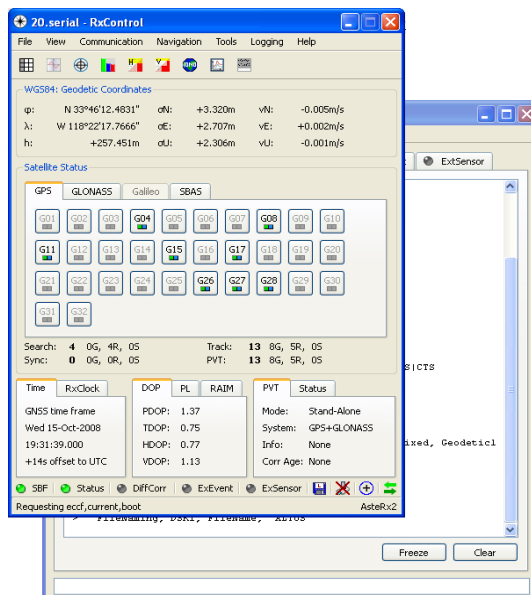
20.serial - RxControl

File View Communication Navigation Tools Logging Help

WGS84: Geodetic Coordinates

| φ: | N 33°46'12.4831" | σN: | +3.320m | vN: | -0.005m/s |
|---|---|---|---|---|---|
| λ: | W 118°22'17.7666" | σE: | +2.707m | vE: | +0.002m/s |
| h: | +257.451m | σU: | +2.306m | vU: | -0.001m/s |

Satellite Status

GPS GLONASS Galileo SBAS

G01 G02 G03 G04 G05 G06 G07 G08 G09 G10
G11 G12 G13 G14 G15 G16 G17 G18 G19 G20
G21 G22 G23 G24 G25 G26 G27 G28 G29 G30
G31 G32

Search: 4 0G, 4R, 0S Track: 13 8G, 5R, 0S
Sync: 0 0G, 0R, 0S PVT: 13 8G, 5R, 0S

Time RxClock
GNSS time frame
Wed 15-Oct-2008
19:31:39.000
+14s offset to UTC

DOP PL RAIM
PDOP: 1.37
TDOP: 0.75
HDOP: 0.77
VDOP: 1.13

PVT Status
Mode: Stand-Alone
System: GPS+GLONASS
Info: None
Corr Age: None

SBF Status DiffCorr ExEvent ExSensor

Requesting ecef,current,boot AsteRx2

ExtSensor
S|CTS
ixed, Geodetic1
> FileNaming, DSK1, FileName, "x1105"

Freeze Clear